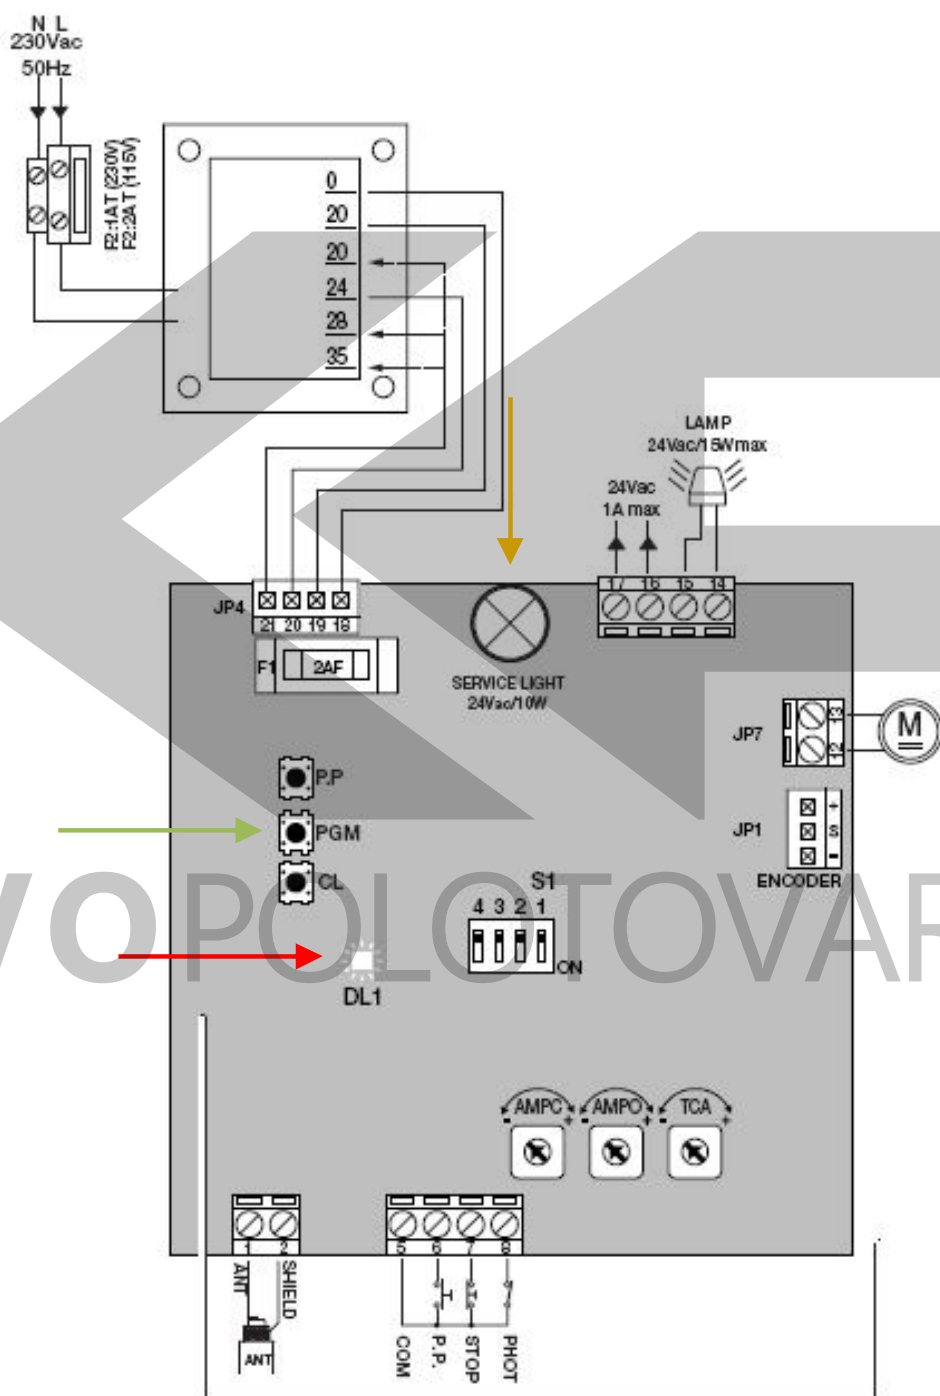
N L
230Vac
50Hz

F2:1AT (230V)
F2:2AT (115V)

0
20
20
24
28
35

LAMP
24Vac/15Wmax

24Vac
1A max

17 16 15 14

JP4
21 20 19 18

F1 2AF

SERVICE LIGHT
24Vac/10W

JP7
13
12
M

P.P
PGM
CL

JP1
+
S
-
ENCODER

S1
4 3 2 1
ON

DL1

VOPOLOTOVAR

AMPC
AMPO
TCA

1 2
ANT
SHIELD
ANT

5 6 7 8
COM
P.P.
STOP
PHOT